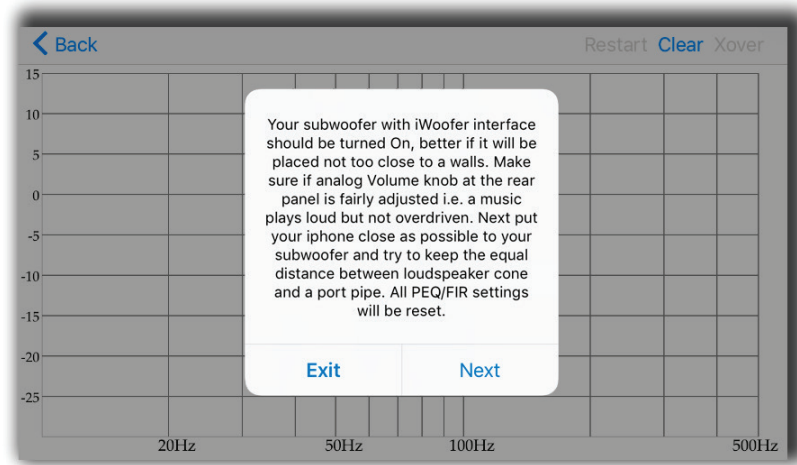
Back

Restart Clear Xover

15
10
5
0
-5
-10
-15
-20
-25

Your subwoofer with iWoofer interface should be turned On, better if it will be placed not too close to a walls. Make sure if analog Volume knob at the rear panel is fairly adjusted i.e. a music plays loud but not overdriven. Next put your iphone close as possible to your subwoofer and try to keep the equal distance between loudspeaker cone and a port pipe. All PEQ/FIR settings will be reset.

Exit

Next

20Hz
50Hz
100Hz
500Hz